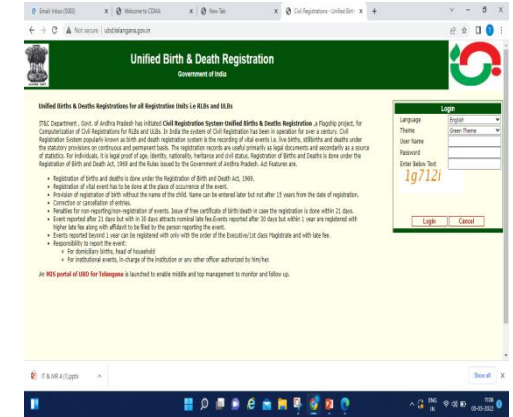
Email: Inbox (5082) | Welcome to CDMA | New Tab | Civil Registrations - Unified Birth

Not secure | ubd.telangana.gov.in

Unified Birth & Death Registration
Government of India

Unified Births & Deaths Registrations for all Registration Units i.e RLBs and ULBs

IT&C Department , Govt. of Andhra Pradesh has initiated Civil Registration System-Unified Births & Deaths Registration ,a Flagship project, for Computerization of Civil Registrations for RLBs and ULBs. In India the system of Civil Registration has been in operation for over a century. Civil Registration System popularly known as birth and death registration system is the recording of vital events i.e. live births, stillbirths and deaths under the statutory provisions on continuous and permanent basis. The registration records are useful primarily as legal documents and secondarily as a source of statistics. For individuals, it is legal proof of age, identity, nationality, heritance and civil status. Registration of Births and Deaths is done under the Registration of Birth and Death Act, 1969 and the Rules issued by the Government of Andhra Pradesh. Act Features are.

- Registration of births and deaths is done under the Registration of Birth and Death Act, 1969.
- Registration of vital event has to be done at the place of occurrence of the event.
- Provision of registration of birth without the name of the child. Name can be entered later but not after 15 years from the date of registration.
- Correction or cancellation of entries.
- Penalties for non-reporting/non-registration of events. Issue of free certificate of birth/death in case the registration is done within 21 days.
- Event reported after 21 days but with in 30 days attracts nominal late fee.Events reported after 30 days but within 1 year are registered with higher late fee along with affidavit to be filed by the person reporting the event.
- Events reported beyond 1 year can be registered with only with the order of the Executive/1st class Magistrate and with late fee.
- Responsibility to report the event:
  - For domicilliary births, head of household
  - For institutional events, in-charge of the institution or any other officer authorized by him/her.

An MIS portal of UBD for Telangana is launched to enable middle and top management to monitor and follow up.

Login
Language | English
Theme | Green Theme
User Name
Password
Enter Below Text
1g712i
Login | Cancel

IT & MR A (1).pptx
Show all

ENG IN
11:08
05-05-2022